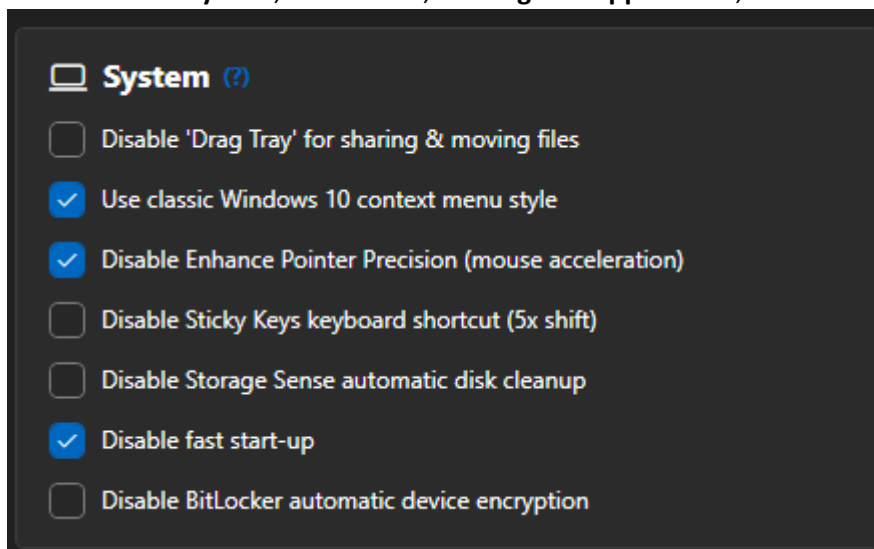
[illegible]

System (?)

Disable 'Drag Tray' for sharing & moving files

Use classic Windows 10 context menu style

Disable Enhance Pointer Precision (mouse acceleration)

Disable Sticky Keys keyboard shortcut (5x shift)

Disable Storage Sense automatic disk cleanup

Disable fast start-up

Disable BitLocker automatic device encryption